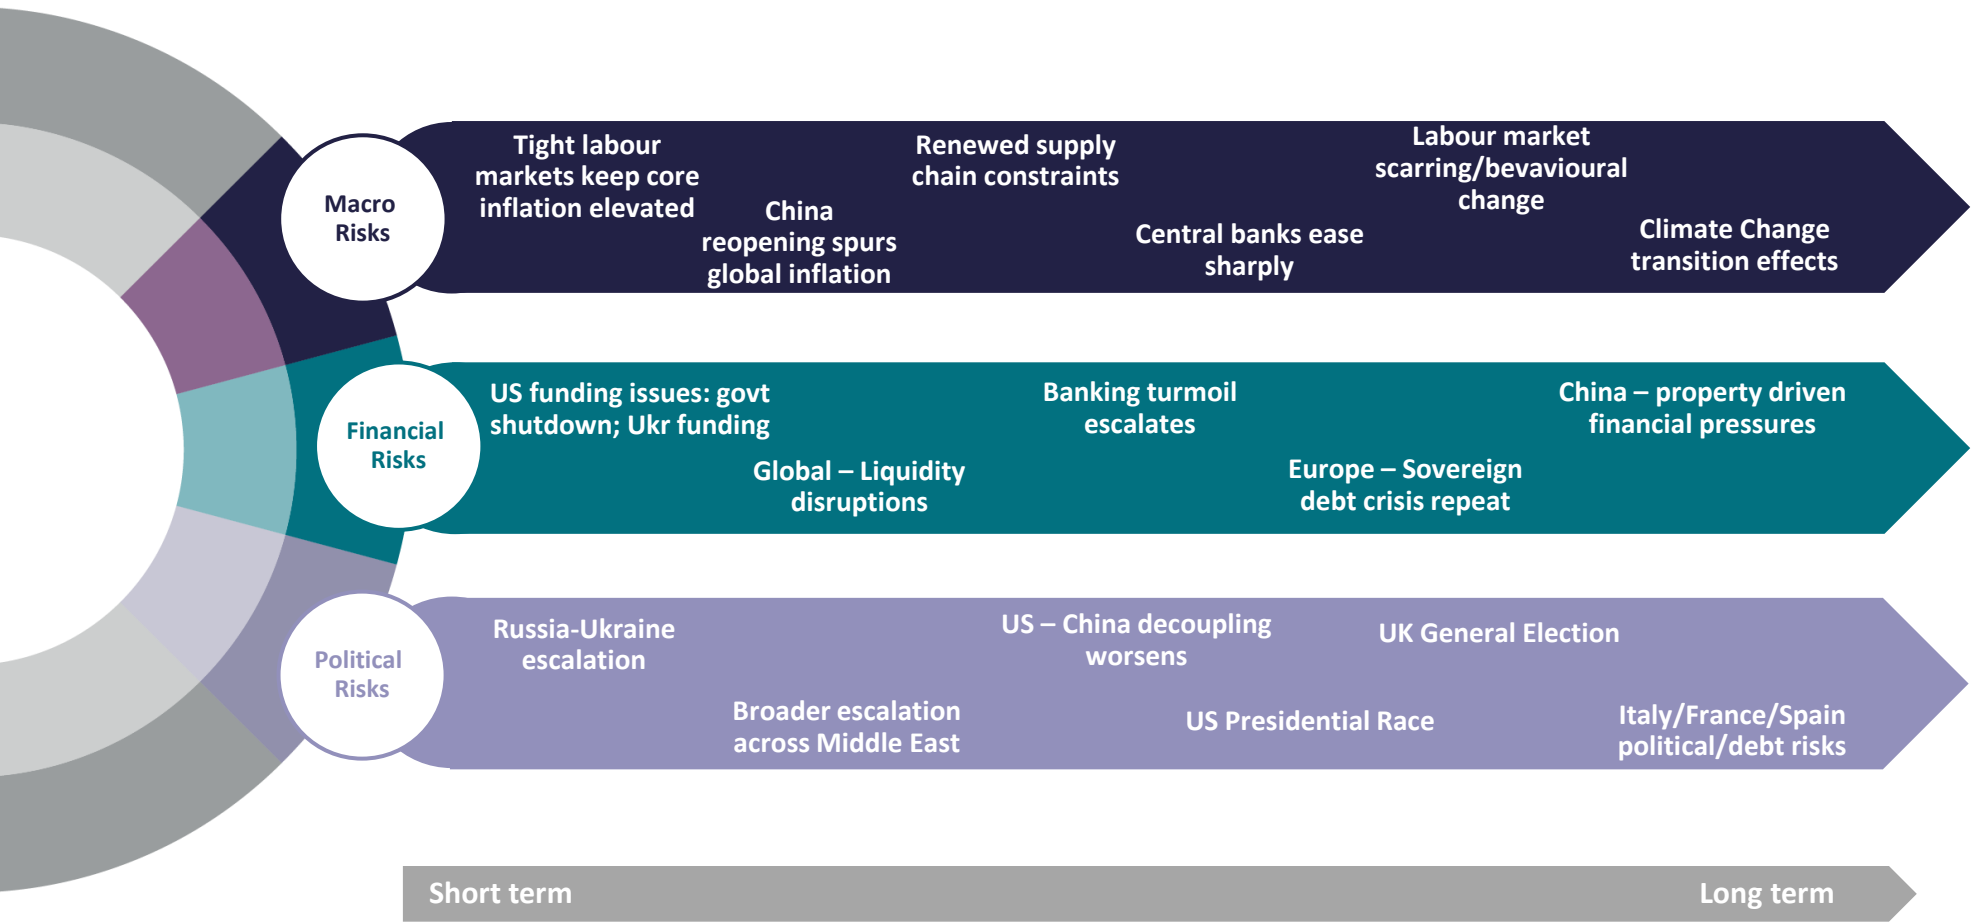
Macro Risks

Tight labour markets keep core inflation elevated

China reopening spurs global inflation

Renewed supply chain constraints

Central banks ease sharply

Labour market scarring/bevavioural change

Climate Change transition effects

Financial Risks

US funding issues: govt shutdown; Ukr funding

Global – Liquidity disruptions

Banking turmoil escalates

Europe – Sovereign debt crisis repeat

China – property driven financial pressures

Political Risks

Russia-Ukraine escalation

Broader escalation across Middle East

US – China decoupling worsens

US Presidential Race

UK General Election

Italy/France/Spain political/debt risks

Short term

Long term